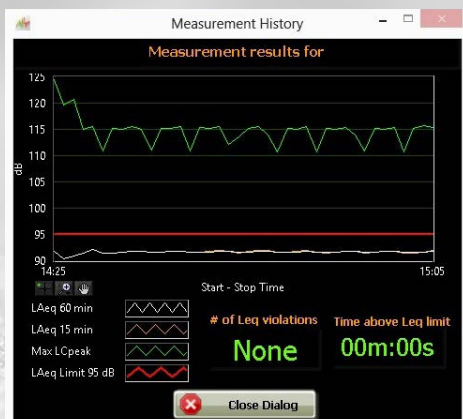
Measurement History

Measurement results for

125
120
115
110
105
100
95
90
dB
14:25
15:05
Start - Stop Time

LAeq 60 min
LAeq 15 min
Max LCpeak
LAeq Limit 95 dB

# of Leq violations
None

Time above Leq limit
00m:00s

Close Dialog